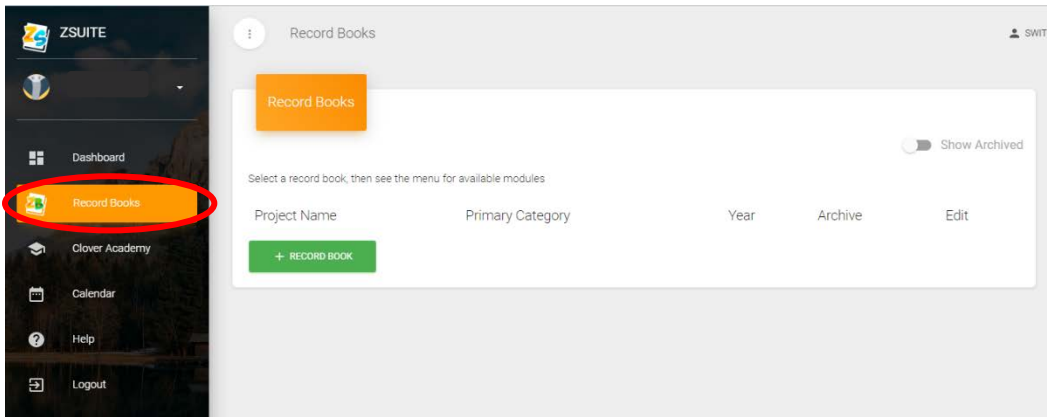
ZSUITE

Dashboard

Record Books

Clover Academy

Calendar

Help

Logout

Record Books

SWIT

Record Books

Show Archived

Select a record book, then see the menu for available modules

| Project Name | Primary Category | Year | Archive | Edit |
|---|---|---|---|---|

+ RECORD BOOK